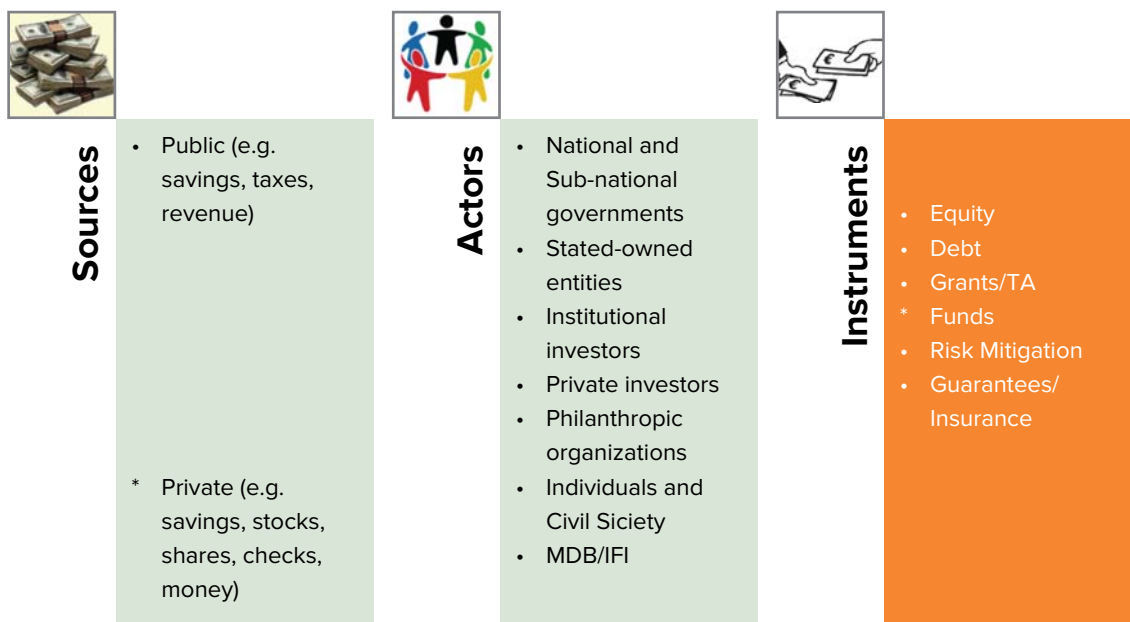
Sources

• Public (e.g. savings, taxes, revenue)

* Private (e.g. savings, stocks, shares, checks, money)

Actors

• National and Sub-national governments
• Stated-owned entities
• Institutional investors
• Private investors
• Philanthropic organizations
• Individuals and Civil Siciety
• MDB/IFI

Instruments

• Equity
• Debt
• Grants/TA
* Funds
• Risk Mitigation
• Guarantees/ Insurance